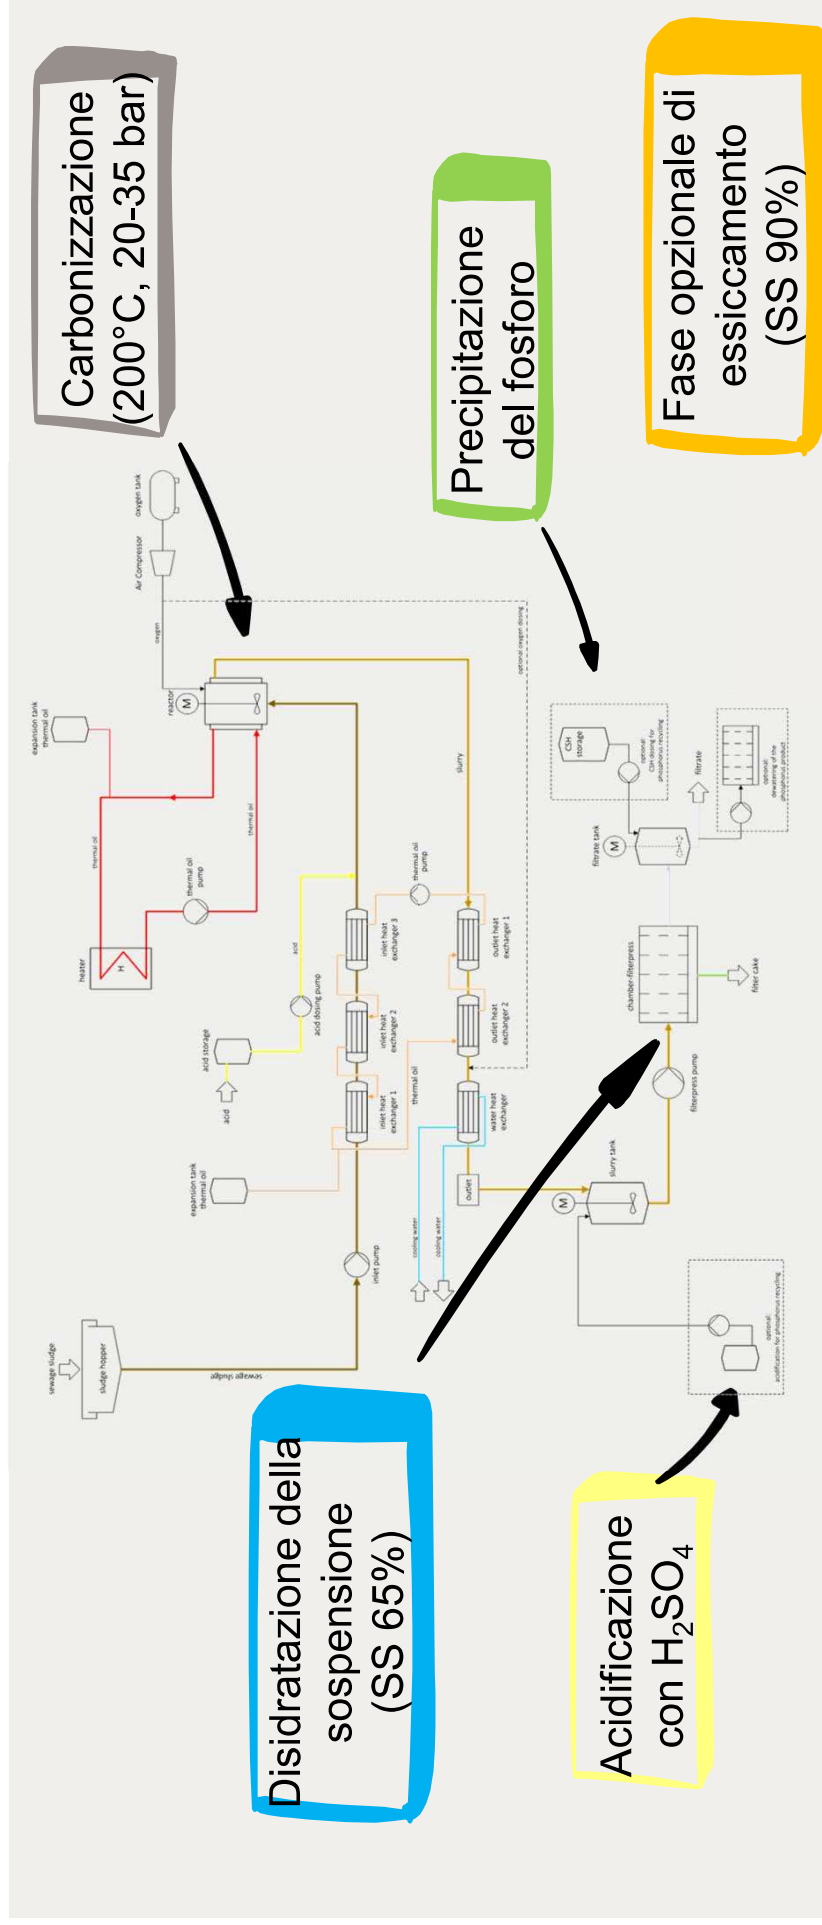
Carbonizzazione (200°C, 20-35 bar)

Precipitazione del fosforo

Fase opzionale di essiccamento (SS 90%)

oxygen tank

Air Compressor

oxygen

optional oxygen dosing

reactor

M

expansion tank thermal oil

thermal oil

thermal oil

heater

thermal oil pump

slurry

acid

acid dosing pump

acid storage

acid

inlet heat exchanger 3

inlet heat exchanger 2

inlet heat exchanger 1

thermal oil pump

outlet heat exchanger 1

outlet heat exchanger 2

water heat exchanger

thermal oil

expansion tank thermal oil

inlet pump

sewage sludge

sludge hopper

sewage sludge

cooling water

cooling water

outlet

slurry tank

M

filterpress pump

chamber-filterpress

filter cake

filtrate tank

M

CSH storage

optional: CSH dosing for phosphorus recycling

filtrate

optional: dewatering of the phosphorus product

optional: acidification for phosphorus recycling

Disidratazione della sospensione (SS 65%)

Acidificazione con $H_2SO_4$